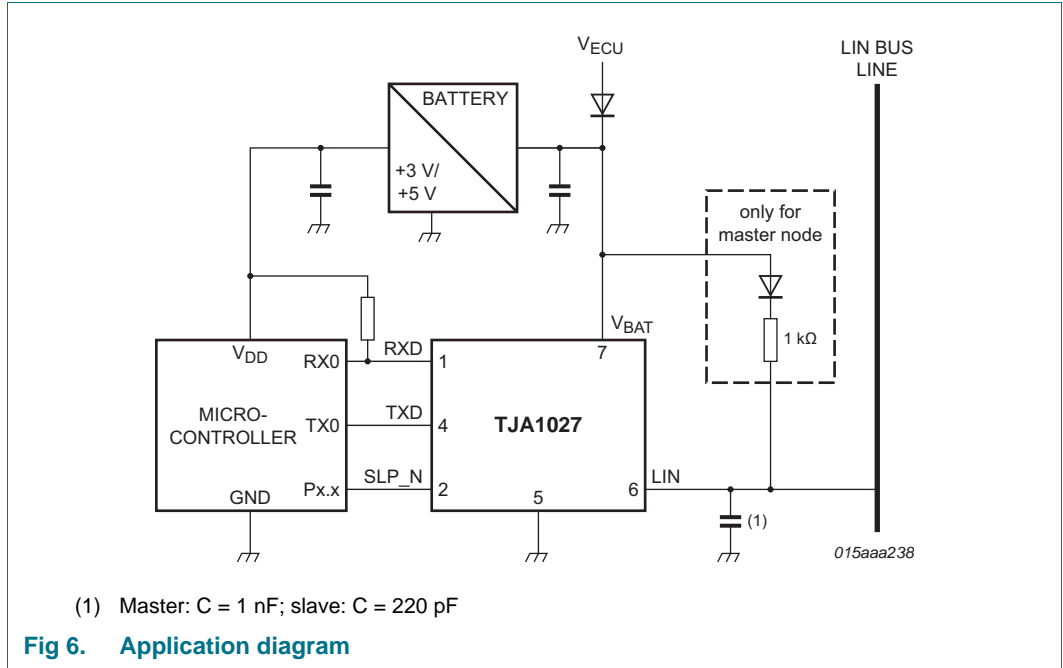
$V_{ECU}$

LIN BUS LINE

BATTERY

+3 V/ +5 V

only for master node

1 kΩ

$V_{BAT}$

$V_{DD}$

RX0

RXD

1

7

MICRO-CONTROLLER

TX0

TXD

4

TJA1027

Px.x

SLP_N

2

5

6

LIN

GND

(1)

015aaa238

(1) Master: C = 1 nF; slave: C = 220 pF

Fig 6. Application diagram